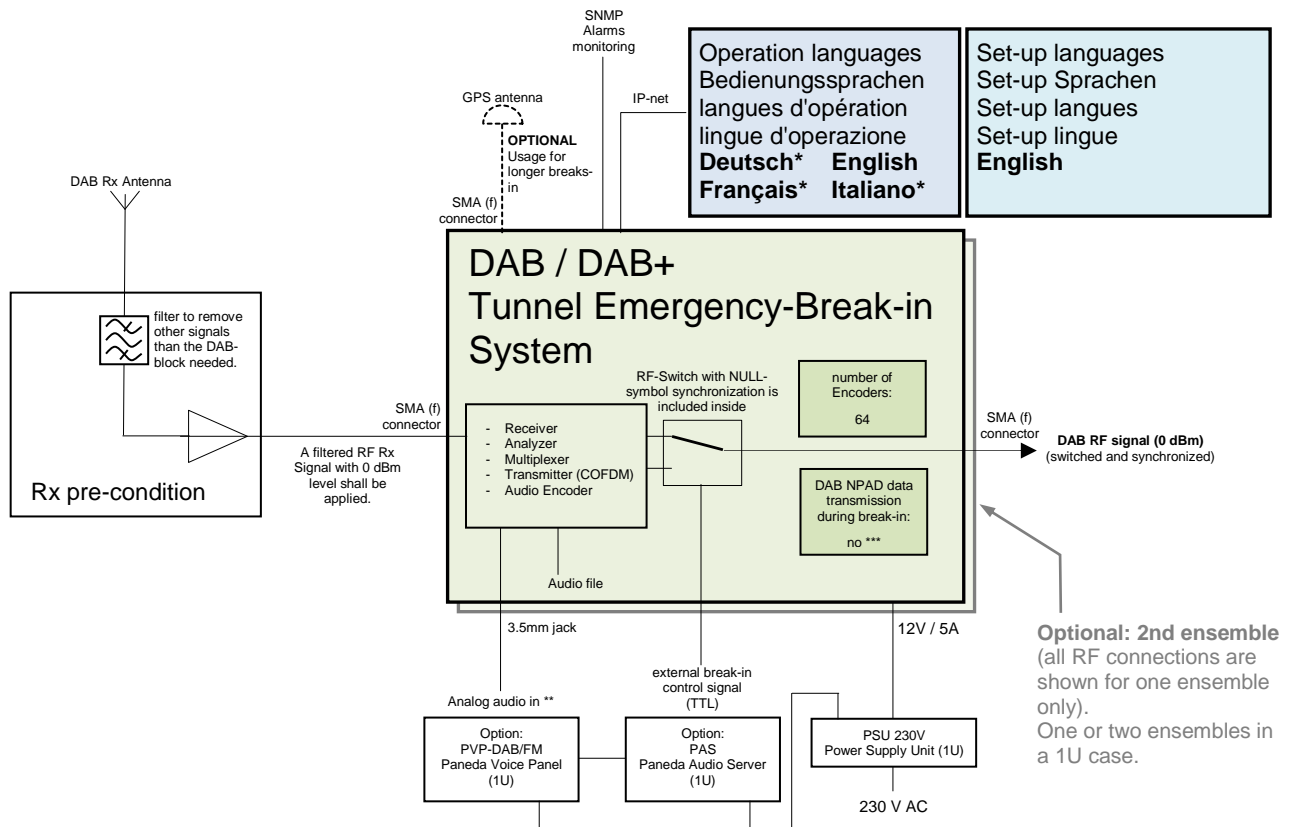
SNMP
Alarms
monitoring

Operation languages
Bedienungssprachen
langues d'opération
lingue d'operazione
**Deutsch\*** **English**
**Français\*** **Italiano\***

Set-up languages
Set-up Sprachen
Set-up langues
Set-up lingue
**English**

GPS antenna

IP-net

**OPTIONAL**
Usage for longer breaks-in

SMA (f) connector

DAB Rx Antenna

DAB / DAB+
Tunnel Emergency-Break-in
System

filter to remove other signals than the DAB-block needed.

RF-Switch with NULL-symbol synchronization is included inside

number of Encoders:
64

SMA (f) connector

- Receiver
- Analyzer
- Multiplexer
- Transmitter (COFDM)
- Audio Encoder

SMA (f) connector

**DAB RF signal (0 dBm)**
(switched and synchronized)

A filtered RF Rx Signal with 0 dBm level shall be applied.

Rx pre-condition

DAB NPAD data transmission during break-in:
no \*\*\*

Audio file

3.5mm jack

12V / 5A

**Optional: 2nd ensemble**
(all RF connections are shown for one ensemble only).
One or two ensembles in a 1U case.

external break-in control signal
(TTL)

Analog audio in \*\*

Option:
PVP-DAB/FM
Paneda Voice Panel
(1U)

Option:
PAS
Paneda Audio Server
(1U)

PSU 230V
Power Supply Unit (1U)

230 V AC